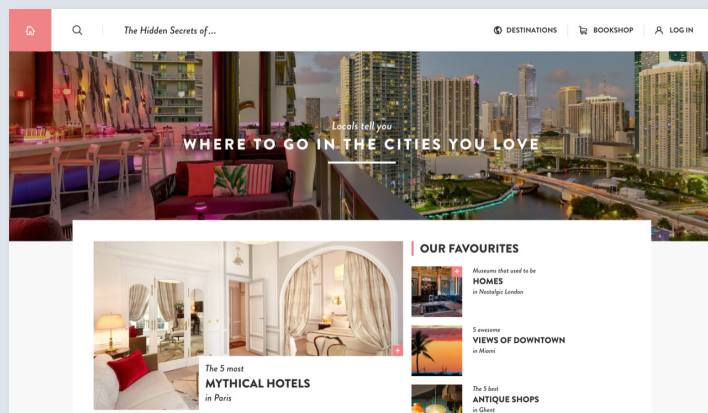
The Hidden Secrets of ...

DESTINATIONS BOOKSHOP LOG IN

Locals tell you
WHERE TO GO IN THE CITIES YOU LOVE

The 5 most
MYTHICAL HOTELS
in Paris

OUR FAVOURITES

Museums that used to be
HOMES
in Nostalgic London

5 awesome
VIEWS OF DOWNTOWN
in Miami

The 5 best
ANTIQUE SHOPS
in Ghent